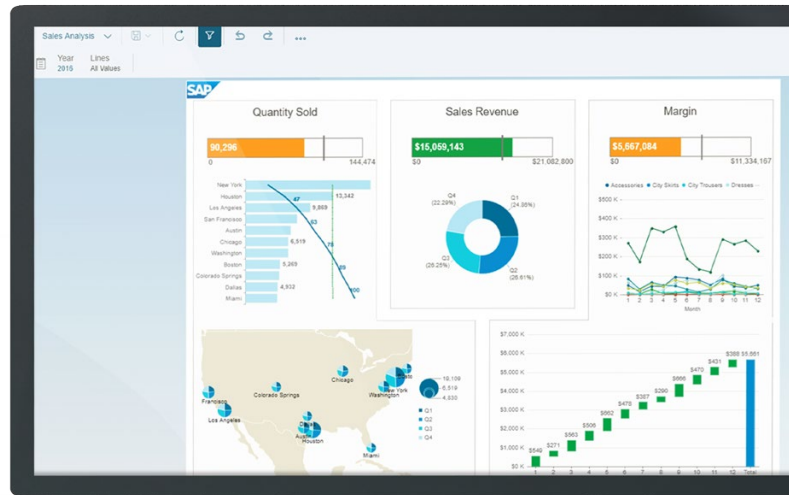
Sales Analysis

Year 2015
Lines All Values

SAP

Quantity Sold

90,296

0 144,474

New York
Houston 10,342
Los Angeles 9,869
San Francisco
Austin
Chicago 6,519
Washington
Boston 5,263
Colorado Springs
Dallas 4,932
Miami

47
53
75
100

Sales Revenue

$15,059,143

$0 $21,082,800

Q4 (22.29%)
Q1 (24.95%)
Q3 (25.26%)
Q2 (26.61%)

Margin

$5,667,084

$0 $11,334,167

Accessories City Skirts City Trousers Dresses

$500 K
$400 K
$300 K
$200 K
$100 K
$0 K

1 2 3 4 5 6 7 8 9 10 11 12
Month

Chicago
Francisco
Colorado Springs
Washington
Los Angeles
Austin
Houston
Miami

10,108
6,519
4,930

Q1
Q2
Q3
Q4

$7,000 K
$6,000 K
$5,000 K
$4,000 K
$3,000 K
$2,000 K
$1,000 K
$0 K

$549
$470
$563
$506
$662
$475
$258
$290
$666
$470
$431
$366
$5,561

1 2 3 4 5 6 7 8 9 10 11 12 Total